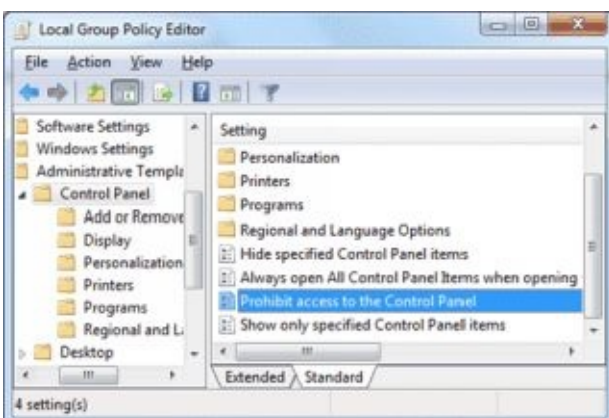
Local Group Policy Editor

File Action View Help

Software Settings
Windows Settings
Administrative Templa
Control Panel
Add or Remove
Display
Personalization
Printers
Programs
Regional and La
Desktop

Setting
Personalization
Printers
Programs
Regional and Language Options
Hide specified Control Panel items
Always open All Control Panel Items when opening
Prohibit access to the Control Panel
Show only specified Control Panell items

Extended Standard

4 setting(s)